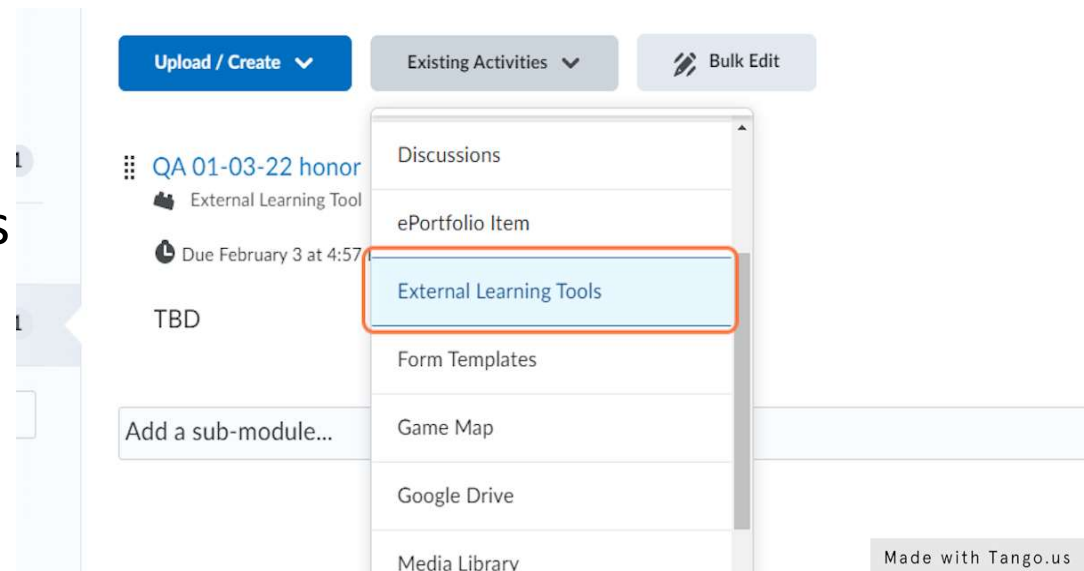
Upload / Create

Existing Activities

Bulk Edit

1

QA 01-03-22 honor

External Learning Tool

Due February 3 at 4:57

1

TBD

Add a sub-module...

Discussions

ePortfolio Item

External Learning Tools

Form Templates

Game Map

Google Drive

Media Library

Made with Tango.us